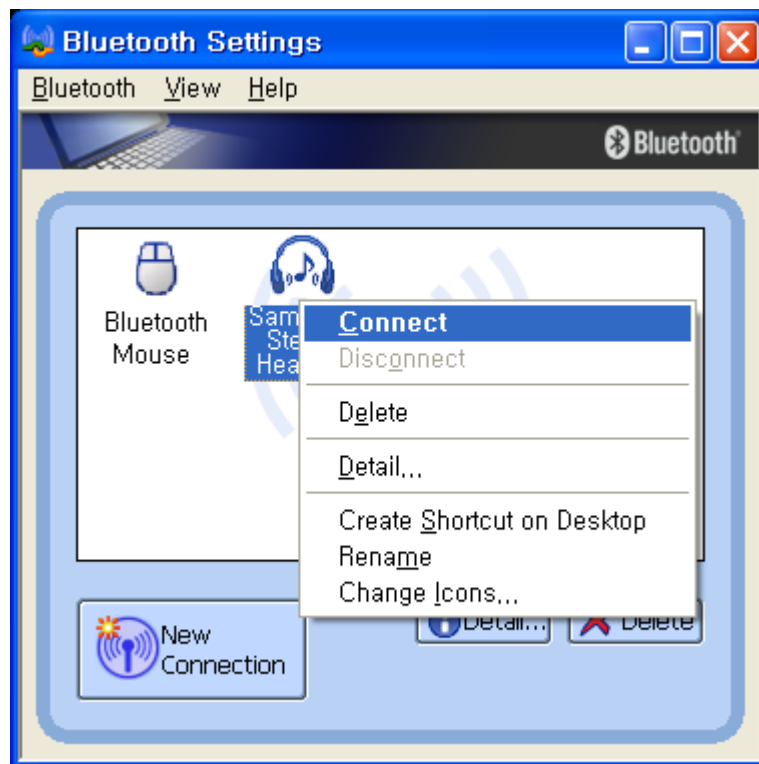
Bluetooth Settings

Bluetooth View Help

Bluetooth

Bluetooth Mouse

Sam Ste Hea

Connect
Disconnect
Delete
Detail...
Create Shortcut on Desktop
Rename
Change Icons...

New Connection

Detail...

Delete